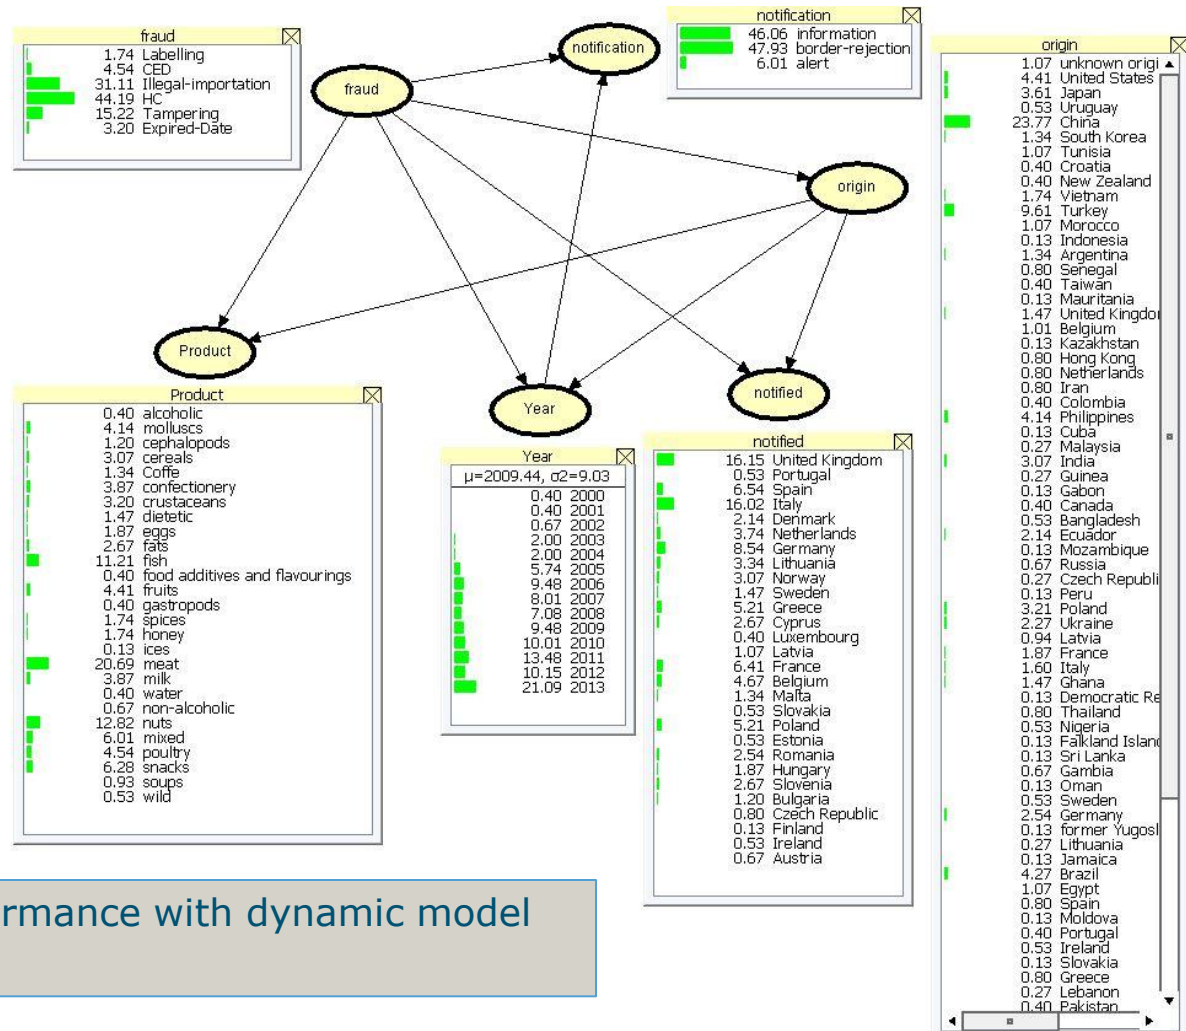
fraud
1.74 Labelling
4.54 CED
31.11 Illegal-importation
44.19 HC
15.22 Tampering
3.20 Expired-Date

notification
46.06 information
47.93 border-rejection
6.01 alert

origin
1.07 unknown origi
4.41 United States
3.61 Japan
0.53 Uruguay
23.77 China
1.34 South Korea
1.07 Tunisia
0.40 Croatia
0.40 New Zealand
1.74 Vietnam
9.61 Turkey
1.07 Morocco
0.13 Indonesia
1.34 Argentina
0.80 Senegal
0.40 Taiwan
0.13 Mauritania
1.47 United Kingdo
1.01 Belgium
0.13 Kazakhstan
0.80 Hong Kong
0.80 Netherlands
0.80 Iran
0.40 Colombia
4.14 Philippines
0.13 Cuba
0.27 Malaysia
3.07 India
0.27 Guinea
0.13 Gabon
0.40 Canada
0.53 Bangladesh
2.14 Ecuador
0.13 Mozambique
0.67 Russia
0.27 Czech Republi
0.13 Peru
3.21 Poland
2.27 Ukraine
0.94 Latvia
1.87 France
1.60 Italy
1.47 Ghana
0.13 Democratic Re
0.80 Thailand
0.53 Nigeria
0.13 Falkland Islan
0.13 Sri Lanka
0.67 Gambia
0.13 Oman
0.53 Sweden
2.54 Germany
0.13 former Yugosl
0.27 Lithuania
0.13 Jamaica
4.27 Brazil
1.07 Egypt
0.80 Spain
0.13 Moldova
0.40 Portugal
0.53 Ireland
0.13 Slovakia
0.80 Greece
0.27 Lebanon
0.40 Pakistan

fraud
notification
origin
Product
Year
notified

Product
0.40 alcoholic
4.14 molluscs
1.20 cephalopods
3.07 cereals
1.34 Coffe
3.87 confectionery
3.20 crustaceans
1.47 dietetic
1.87 eggs
2.67 fats
11.21 fish
0.40 food additives and flavourings
4.41 fruits
0.40 gastropods
1.74 spices
1.74 honey
0.13 ices
20.69 meat
3.87 milk
0.40 water
0.67 non-alcoholic
12.82 nuts
6.01 mixed
4.54 poultry
6.28 snacks
0.93 soups
0.53 wild

Year
μ=2009.44, σ2=9.03
0.40 2000
0.40 2001
0.67 2002
2.00 2003
2.00 2004
5.74 2005
9.48 2006
8.01 2007
7.08 2008
9.48 2009
10.01 2010
13.48 2011
10.15 2012
21.09 2013

notified
16.15 United Kingdom
0.53 Portugal
6.54 Spain
16.02 Italy
2.14 Denmark
3.74 Netherlands
8.54 Germany
3.34 Lithuania
3.07 Norway
1.47 Sweden
5.21 Greece
2.67 Cyprus
0.40 Luxembourg
1.07 Latvia
6.41 France
4.67 Belgium
1.34 Malta
0.53 Slovakia
5.21 Poland
0.53 Estonia
2.54 Romania
1.87 Hungary
2.67 Slovenia
1.20 Bulgaria
0.80 Czech Republic
0.13 Finland
0.53 Ireland
0.67 Austria

rmance with dynamic model